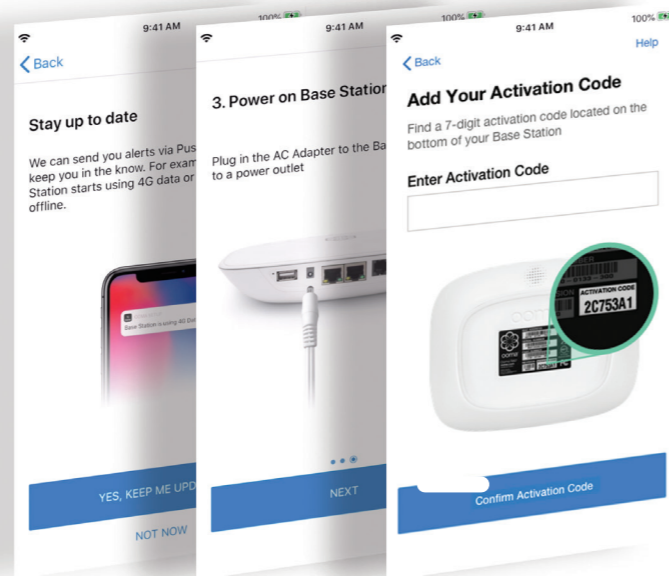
9:41 AM
100%
Back

Stay up to date

We can send you alerts via Pus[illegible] keep you in the know. For exam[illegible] Station starts using 4G data or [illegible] offline.

Base Station is using 4G Da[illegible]

YES, KEEP ME UPD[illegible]

NOT NOW

9:41 AM
100%

3. Power on Base Station

Plug in the AC Adapter to the Ba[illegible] to a power outlet

NEXT

9:41 AM
100%
Back
Help

Add Your Activation Code

Find a 7-digit activation code located on the bottom of your Base Station

Enter Activation Code

ooma

ACTIVATION CODE
2C753A1

Confirm Activation Code